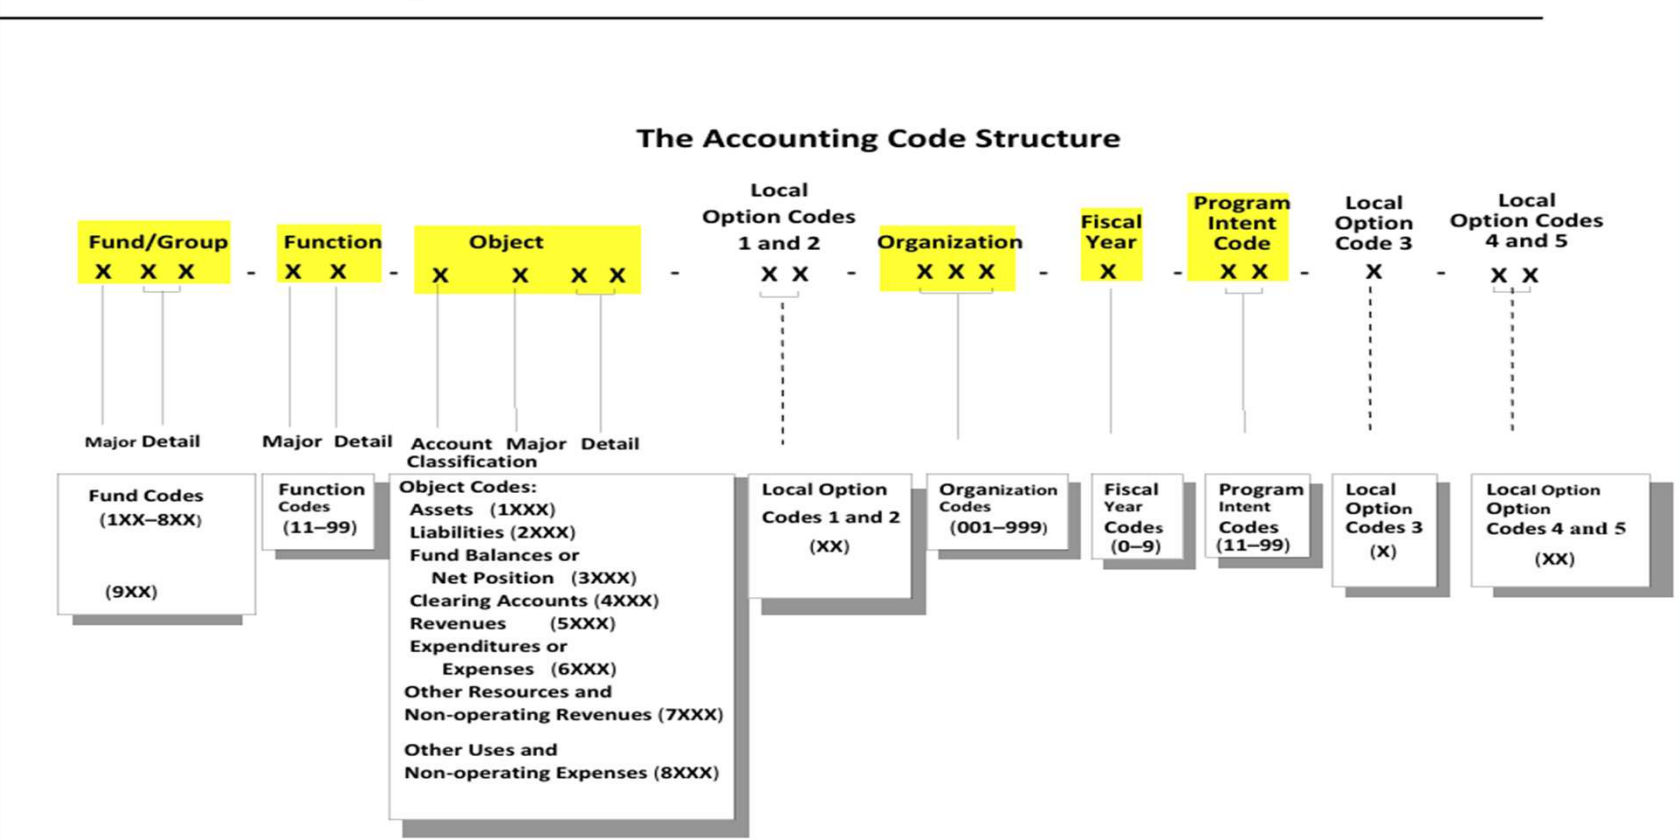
The Accounting Code Structure

Fund/Group
X X X

-

Function
X X

-

Object
X X X X

-

Local Option Codes 1 and 2
X X

-

Organization
X X X

-

Fiscal Year
X

-

Program Intent Code
X X

-

Local Option Code 3
X

-

Local Option Codes 4 and 5
X X

Major Detail

Major Detail

Account Classification Major Detail

Fund Codes
(1XX–8XX)

(9XX)

Function Codes
(11–99)

Object Codes:
Assets (1XXX)
Liabilities (2XXX)
Fund Balances or Net Position (3XXX)
Clearing Accounts (4XXX)
Revenues (5XXX)
Expenditures or Expenses (6XXX)
Other Resources and Non-operating Revenues (7XXX)

Other Uses and Non-operating Expenses (8XXX)

Local Option Codes 1 and 2
(XX)

Organization Codes
(001–999)

Fiscal Year Codes
(0–9)

Program Intent Codes
(11–99)

Local Option Codes 3
(X)

Local Option Option Codes 4 and 5
(XX)